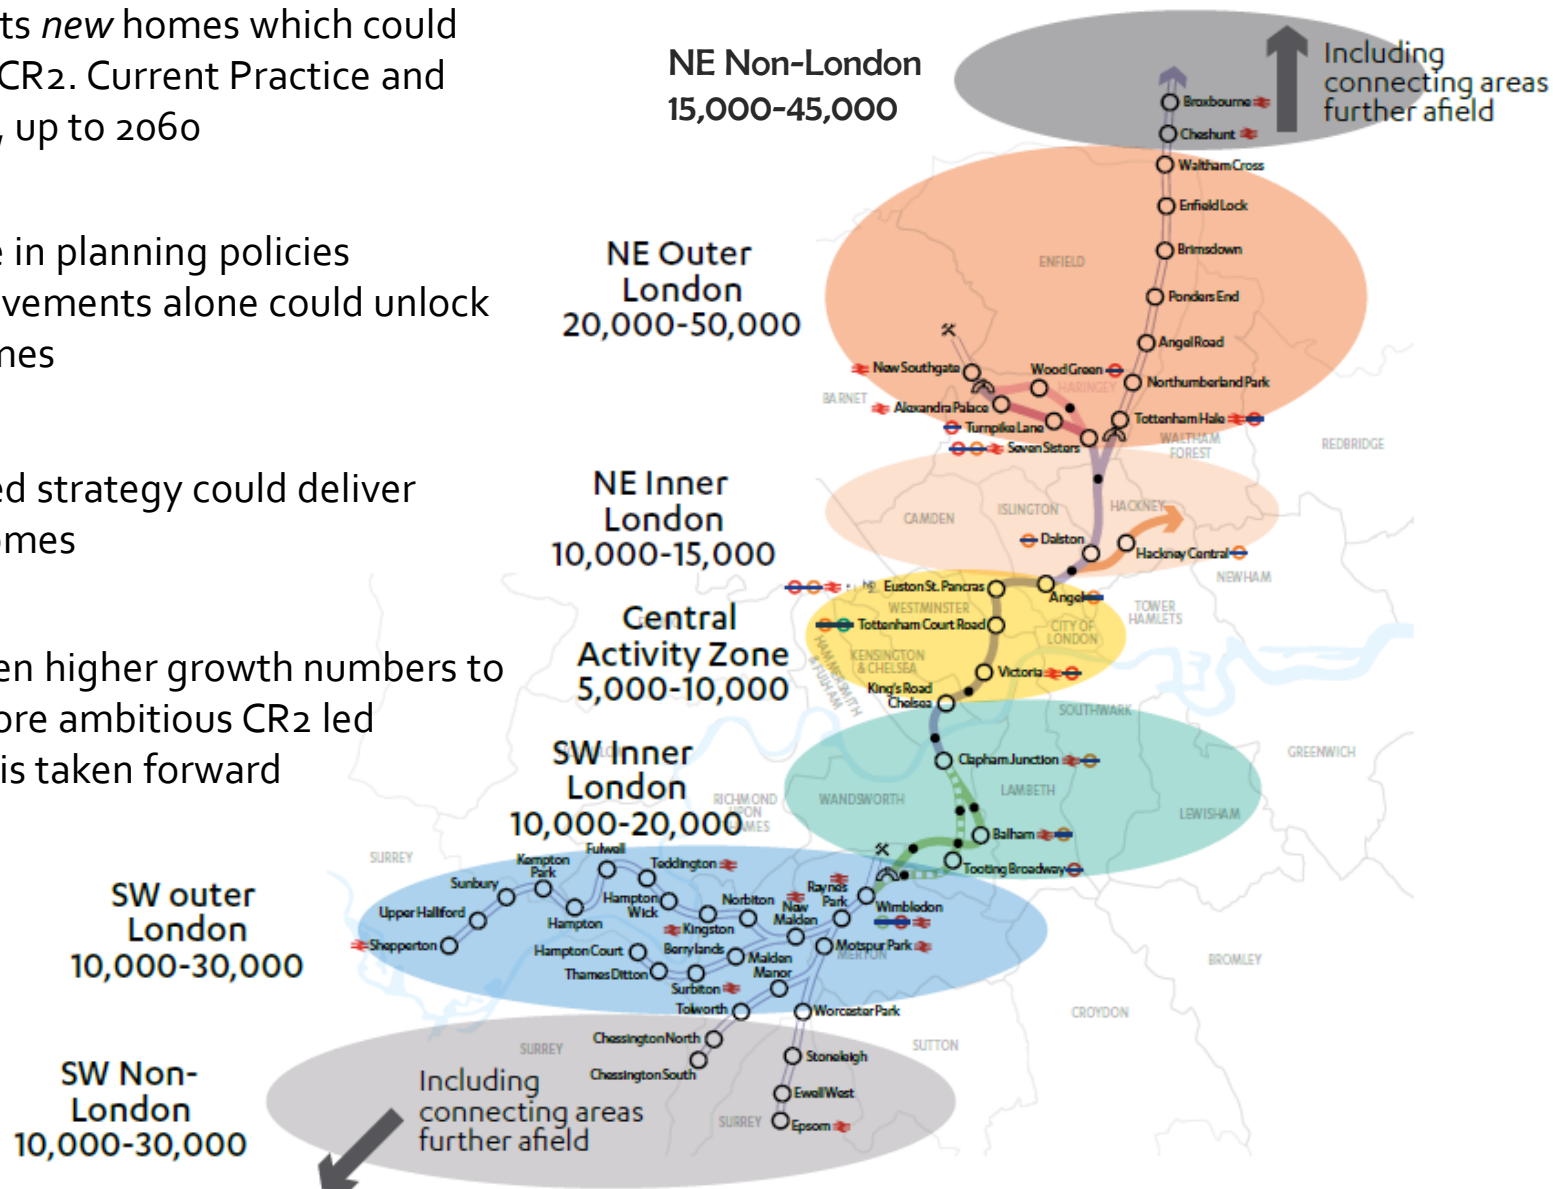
ts *new* homes which could CR2. Current Practice and , up to 2060

e in planning policies vements alone could unlock nes

ed strategy could deliver mes

en higher growth numbers to ore ambitious CR2 led is taken forward

NE Non-London
15,000-45,000

Including connecting areas further afield

Broxbourne
Cheshunt
Waltham Cross
Enfield Lock
Brimsdown
Ponders End
Angel Road
Northumberland Park
Tottenham Hale

NE Outer London
20,000-50,000

ENFIELD
BARNET
HARINGEY
WALTHAM FOREST
REDBRIDGE

New Southgate
Wood Green
Alexandra Palace
Turnpike Lane
Seven Sisters

NE Inner London
10,000-15,000

CAMDEN
ISLINGTON
HACKNEY
NEWHAM
Dalston
Hackney Central

Euston St. Pancras
Angel
Tottenham Court Road
Victoria
King's Road Chelsea

Central Activity Zone
5,000-10,000

WESTMINSTER
CITY OF LONDON
KENSINGTON & CHELSEA
HAMMERSMITH & FULHAM
TOWER HAMLETS
SOUTHWARK

SW Inner London
10,000-20,000

RICHMOND UPON THAMES
WANDSWORTH
LAMBETH
LEWISHAM
GREENWICH
Clapham Junction
Balham
Tooting Broadway

SW outer London
10,000-30,000

SURREY
Fulwell
Kempton Park
Teddington
Sunbury
Upper Halliford
Hampton
Hampton Wick
Shepperton
Norbiton
Raynes Park
New Malden
Wimbledon
Kingston
Hampton Court
Berrylands
Malden Manor
Motspur Park
MERTON
Thames Ditton
Surbiton
Tolworth
Worcester Park
BROMLEY
CROYDON
SUTTON

SW Non-London
10,000-30,000

Including connecting areas further afield

SURREY
Chessington North
Chessington South
Stoneleigh
Ewell West
Epsom
SURREY